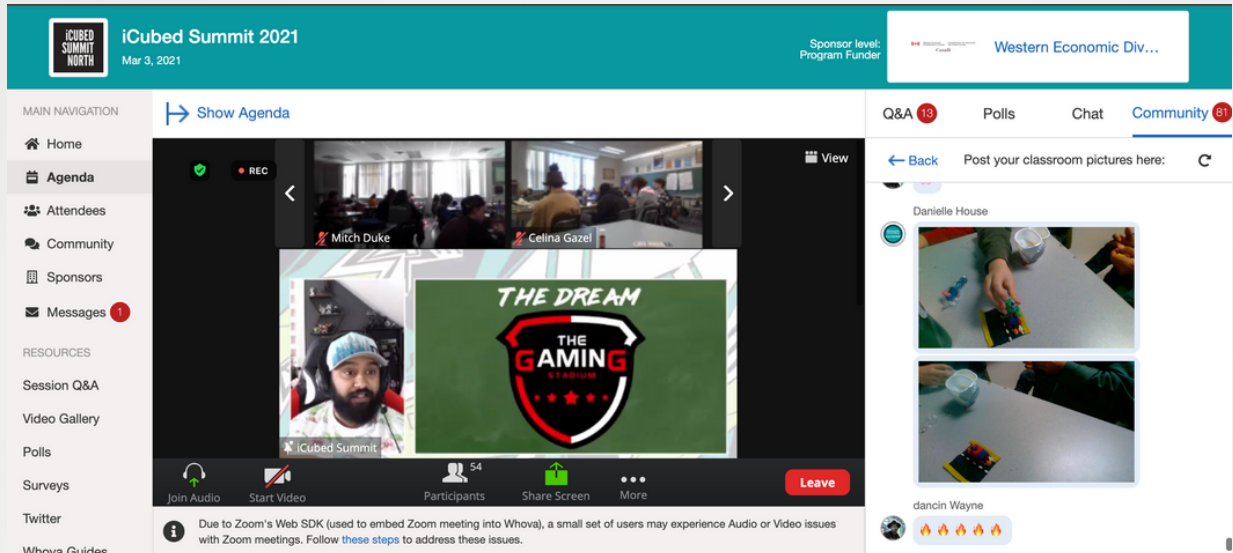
iCUBED SUMMIT NORTH

iCubed Summit 2021
Mar 3, 2021

Sponsor level: Program Funder

Western Economic Div…

MAIN NAVIGATION
Home
Agenda
Attendees
Community
Sponsors
Messages 1

RESOURCES
Session Q&A
Video Gallery
Polls
Surveys
Twitter
Whova Guides

Show Agenda

REC

View

Mitch Duke
Celina Gazel

THE DREAM
THE GAMING STADIUM

iCubed Summit

Join Audio
Start Video
Participants 54
Share Screen
More
Leave

Due to Zoom's Web SDK (used to embed Zoom meeting into Whova), a small set of users may experience Audio or Video issues with Zoom meetings. Follow these steps to address these issues.

Q&A 13
Polls
Chat
Community 81

Back
Post your classroom pictures here:

Danielle House

dancin Wayne
🔥🔥🔥🔥🔥